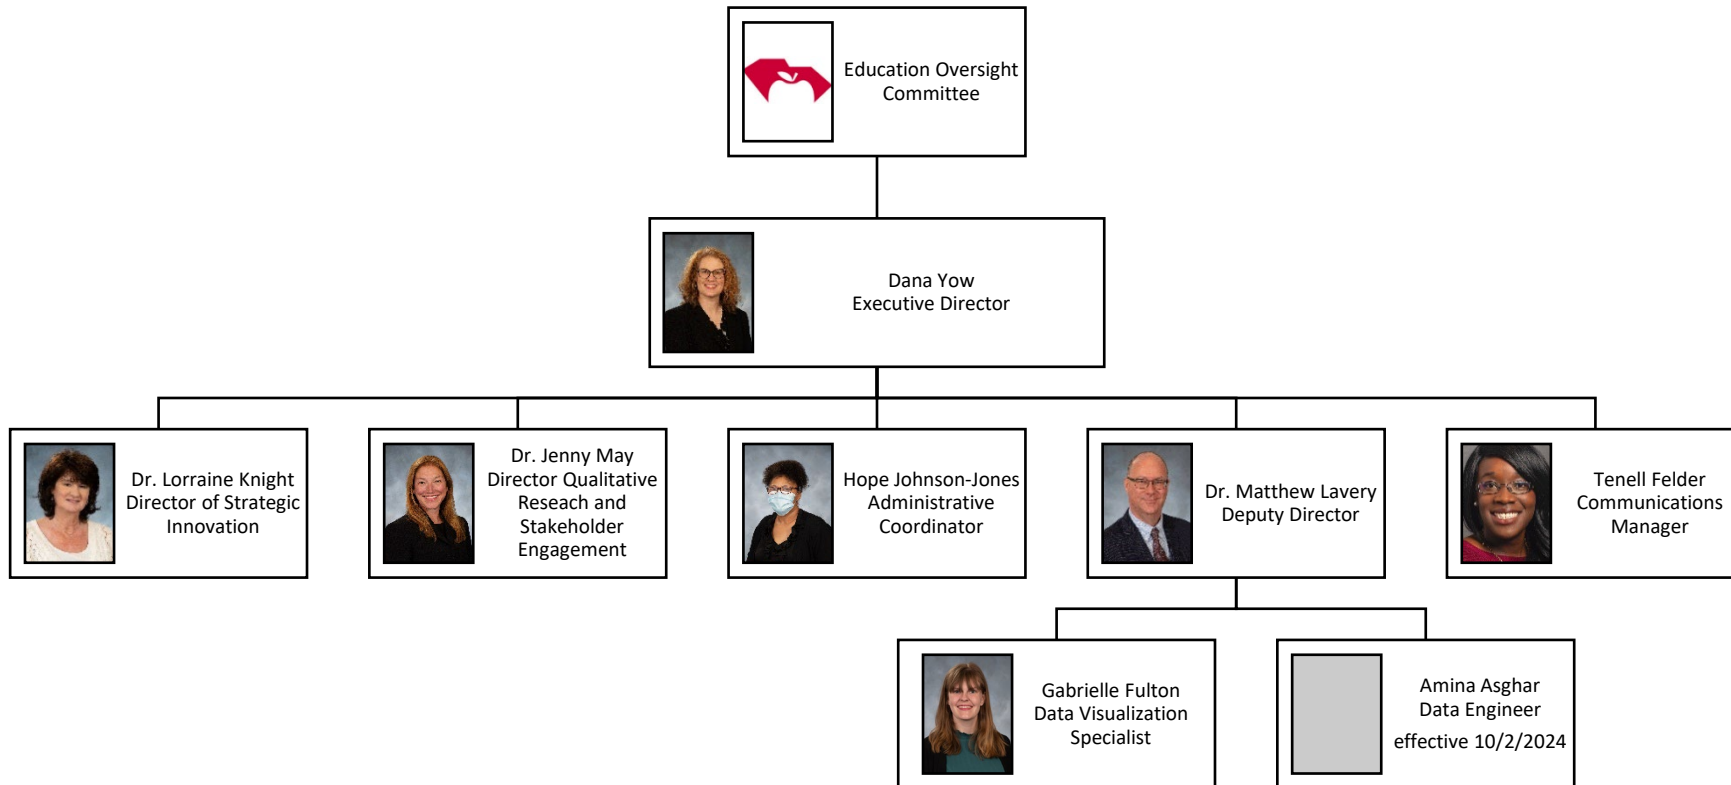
Education Oversight Committee

Dana Yow
Executive Director

Dr. Lorraine Knight
Director of Strategic Innovation

Dr. Jenny May
Director Qualitative Reseach and Stakeholder Engagement

Hope Johnson-Jones
Administrative Coordinator

Dr. Matthew Lavery
Deputy Director

Tenell Felder
Communications Manager

Gabrielle Fulton
Data Visualization Specialist

Amina Asghar
Data Engineer
effective 10/2/2024